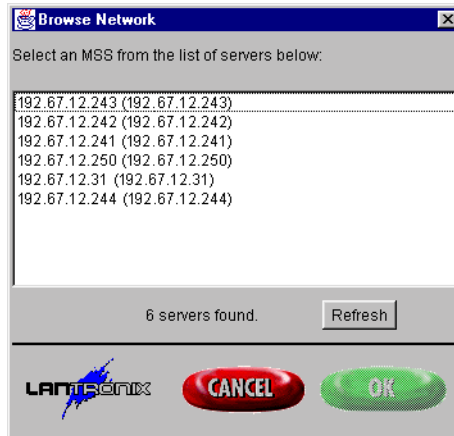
Browse Network

Select an MSS from the list of servers below:

192.67.12.243 (192.67.12.243)
192.67.12.242 (192.67.12.242)
192.67.12.241 (192.67.12.241)
192.67.12.250 (192.67.12.250)
192.67.12.31 (192.67.12.31)
192.67.12.244 (192.67.12.244)

6 servers found.

Refresh

LANTRONIX

CANCEL

OK